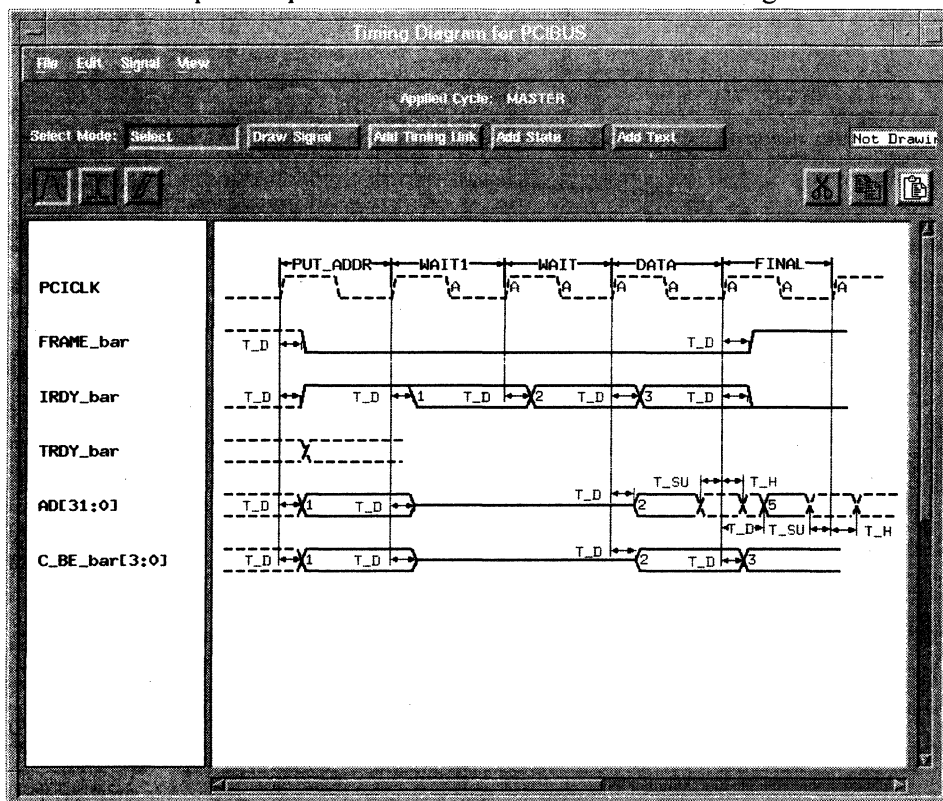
Timing Diagram for PCIBUS

File Edit Signal View

Applied Cycle: MASTER

Select Mode: Select Draw Signal Add Timing Link Add State Add Text Not Drawin

PUT_ADDR WAIT1 WAIT DATA FINAL

PCICLK

A A A A A A A

FRAME_bar

T_D T_D

IRDY_bar

T_D T_D 1 T_D 2 T_D 3 T_D

TRDY_bar

AD[31:0]

T_D 1 T_D T_D 2 T_SU T_H 5 T_D T_SU T_H

C_BE_bar[3:0]

T_D 1 T_D T_D 2 T_D 3